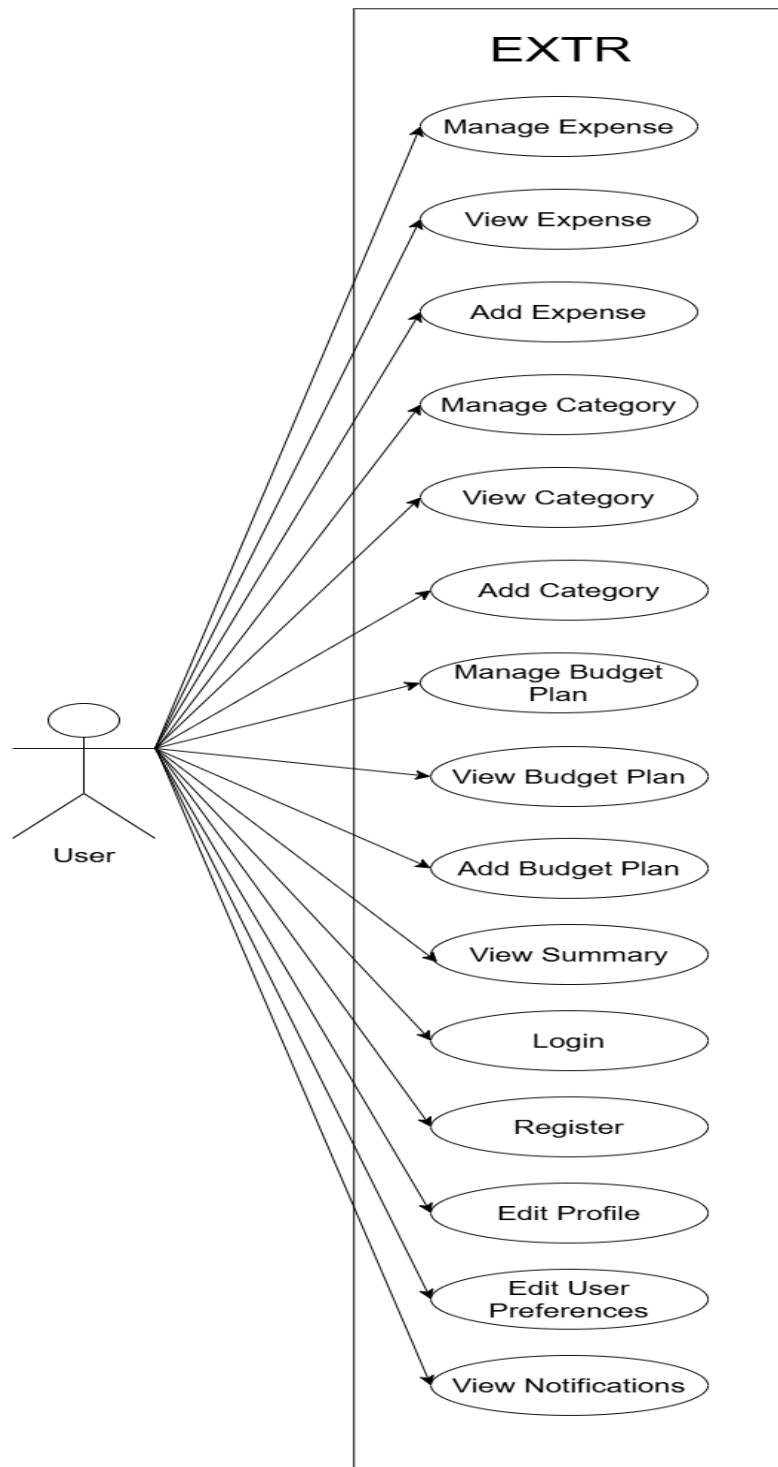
EXTR

Manage Expense

View Expense

Add Expense

Manage Category

View Category

Add Category

Manage Budget Plan

View Budget Plan

Add Budget Plan

View Summary

Login

Register

Edit Profile

Edit User Preferences

View Notifications

User